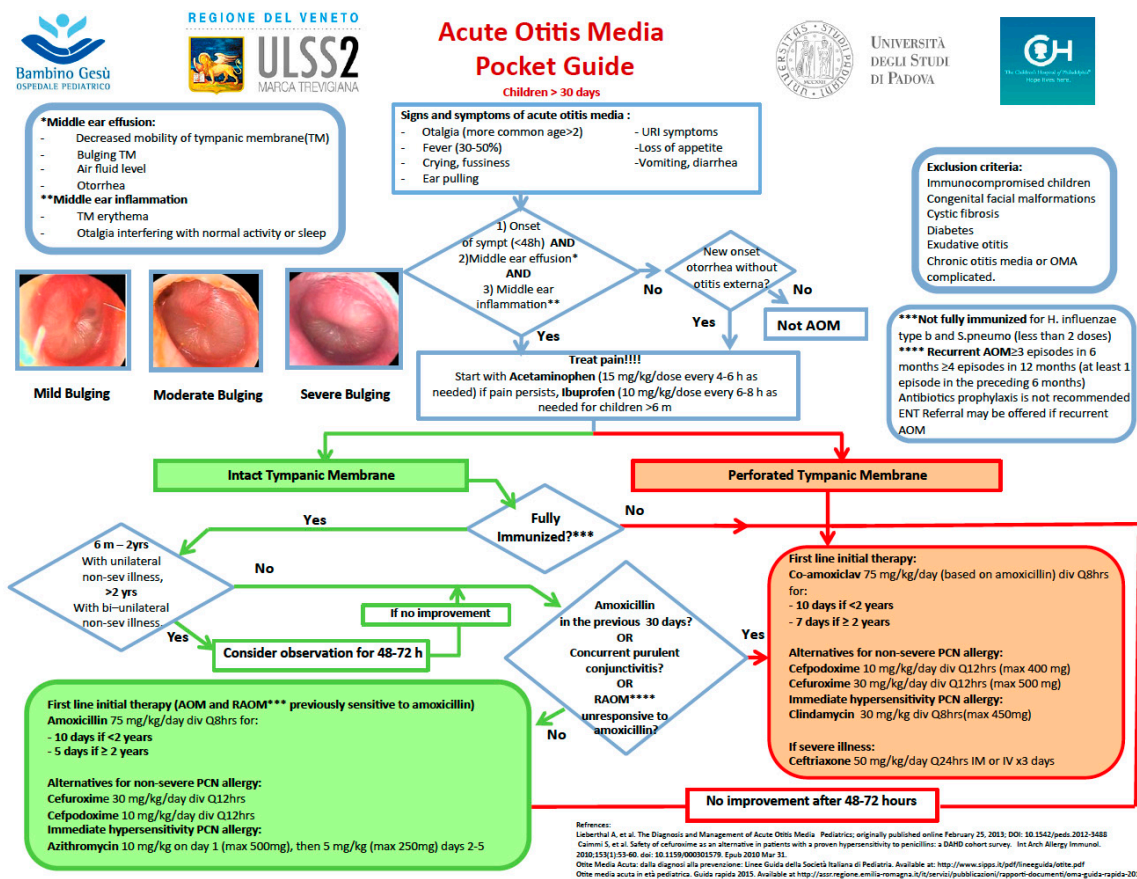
Bambino Gesù
OSPEDALE PEDIATRICO

REGIONE DEL VENETO
ULSS2
MARCA TREVIGIANA

Acute Otitis Media
Pocket Guide
Children > 30 days

UNIVERSITÀ DEGLI STUDI DI PADOVA

The Children's Hospital of Philadelphia

*Middle ear effusion:
- Decreased mobility of tympanic membrane(TM)
- Bulging TM
- Air fluid level
- Otorrhea
**Middle ear inflammation
- TM erythema
- Otalgia interfering with normal activity or sleep

Signs and symptoms of acute otitis media :
- Otalgia (more common age>2)
- Fever (30-50%)
- Crying, fussiness
- Ear pulling
- URI symptoms
-Loss of appetite
-Vomiting, diarrhea

Exclusion criteria:
Immunocompromised children
Congenital facial malformations
Cystic fibrosis
Diabetes
Exudative otitis
Chronic otitis media or OMA complicated.

1) Onset of sympt (<48h) AND
2)Middle ear effusion* AND
3) Middle ear inflammation**

No

New onset otorrhea without otitis externa?

No

Yes

Not AOM

Yes

***Not fully immunized for H. influenzae type b and S.pneumo (less than 2 doses)
**** Recurrent AOM≥3 episodes in 6 months ≥4 episodes in 12 months (at least 1 episode in the preceding 6 months)
Antibiotics prophylaxis is not recommended
ENT Referral may be offered if recurrent AOM

Mild Bulging
Moderate Bulging
Severe Bulging

Treat pain!!!!
Start with Acetaminophen (15 mg/kg/dose every 4-6 h as needed) if pain persists, Ibuprofen (10 mg/kg/dose every 6-8 h as needed for children >6 m

Intact Tympanic Membrane
Perforated Tympanic Membrane

Yes
Fully Immunized?***
No

6 m – 2yrs
With unilateral non-sev illness,
>2 yrs
With bi–unilateral non-sev illness.

No

If no improvement

Yes

Consider observation for 48-72 h

Amoxicillin in the previous 30 days?
OR
Concurrent purulent conjunctivitis?
OR
RAOM**** unresponsive to amoxicillin?

Yes

No

First line initial therapy:
Co-amoxiclav 75 mg/kg/day (based on amoxicillin) div Q8hrs for:
- 10 days if <2 years
- 7 days if ≥ 2 years

Alternatives for non-severe PCN allergy:
Cefpodoxime 10 mg/kg/day div Q12hrs (max 400 mg)
Cefuroxime 30 mg/kg/day div Q12hrs (max 500 mg)
Immediate hypersensitivity PCN allergy:
Clindamycin 30 mg/kg div Q8hrs(max 450mg)

If severe illness:
Ceftriaxone 50 mg/kg/day Q24hrs IM or IV x3 days

First line initial therapy (AOM and RAOM*** previously sensitive to amoxicillin)
Amoxicillin 75 mg/kg/day div Q8hrs for:
- 10 days if <2 years
- 5 days if ≥ 2 years

Alternatives for non-severe PCN allergy:
Cefuroxime 30 mg/kg/day div Q12hrs
Cefpodoxime 10 mg/kg/day div Q12hrs
Immediate hypersensitivity PCN allergy:
Azithromycin 10 mg/kg on day 1 (max 500mg), then 5 mg/kg (max 250mg) days 2-5

No improvement after 48-72 hours

Refrences:
Lieberthal A, et al. The Diagnosis and Management of Acute Otitis Media Pediatrics; originally published online February 25, 2013; DOI: 10.1542/peds.2012-3488
Caimmi S, et al. Safety of cefuroxime as an alternative in patients with a proven hypersensitivity to penicillins: a DAHD cohort survey. Int Arch Allergy Immunol. 2010;153(1):53-60. doi: 10.1159/000301579. Epub 2010 Mar 31.
Otite Media Acuta: dalla diagnosi alla prevenzione: Linee Guida della Società Italiana di Pediatria. Available at: http://www.sipps.it/pdf/lineeguida/otite.pdf
Otite media acuta in età pediatrica. Guida rapida 2015. Available at http://assr.regione.emilia-romagna.it/it/servizi/pubblicazioni/rapporti-documenti/oma-guida-rapida-20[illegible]